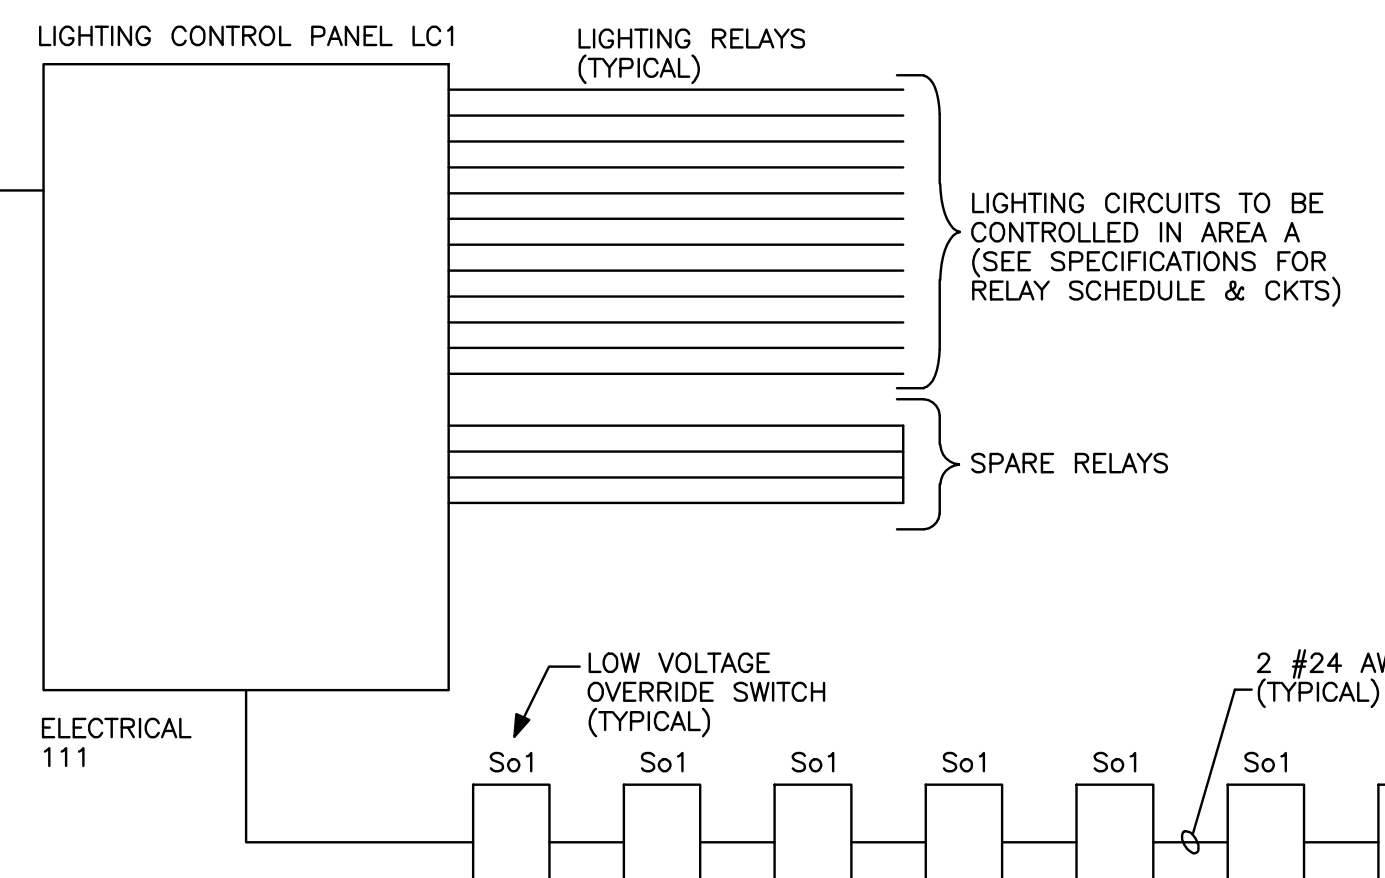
LIGHTING CONTROL PANEL LC1

LIGHTING RELAYS
(TYPICAL)

LIGHTING CIRCUITS TO BE CONTROLLED IN AREA A (SEE SPECIFICATIONS FOR RELAY SCHEDULE & CKTS)

SPARE RELAYS

LOW VOLTAGE OVERRIDE SWITCH (TYPICAL)

2 #24 AW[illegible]
(TYPICAL)

ELECTRICAL
111

So1

So1

So1

So1

So1

So1